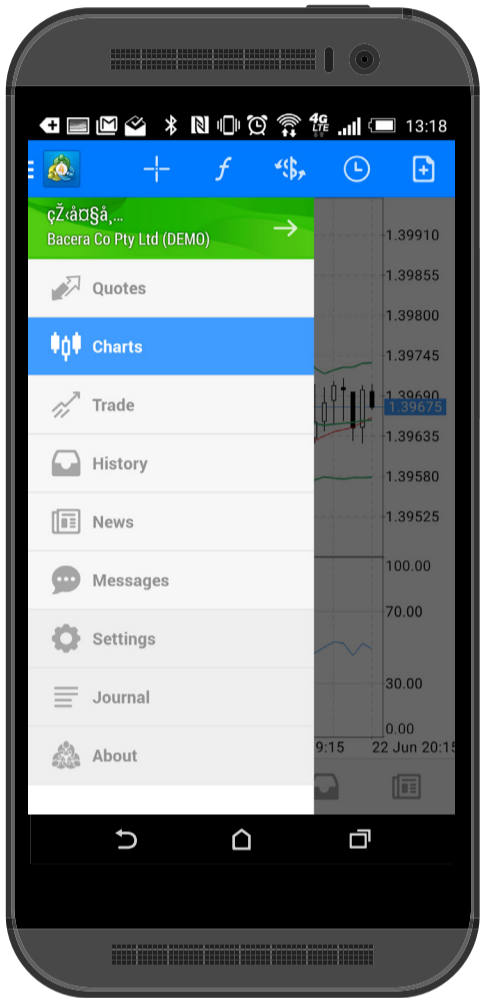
4G LTE 13:18

f

çŽ‹å¤§å‚…
Bacera Co Pty Ltd (DEMO)

Quotes
Charts
Trade
History
News
Messages
Settings
Journal
About

1.39910
1.39855
1.39800
1.39745
1.39690
1.39675
1.39635
1.39580
1.39525
100.00
70.00
30.00
0.00
9:15
22 Jun 20:15